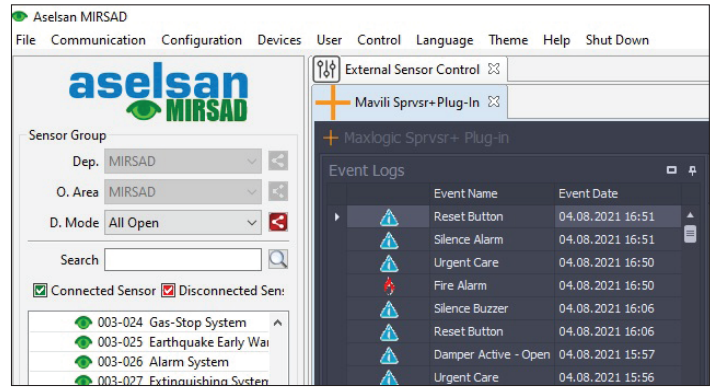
Aselsan MIRSAD

File Communication Configuration Devices User Control Language Theme Help Shut Down

aselsan MIRSAD

Sensor Group

Dep. MIRSAD

O. Area MIRSAD

D. Mode All Open

Search

Connected Sensor Disconnected Sens

003-024 Gas-Stop System
003-025 Earthquake Early War
003-026 Alarm System
003-027 Extinguishing System

External Sensor Control ☒

Mavili Sprvsr+ Plug-In ☒

Maxlogic Sprvsr+ Plug-in

Event Logs

| | Event Name | Event Date |
|---|---|---|
| | Reset Button | 04.08.2021 16:51 |
| | Silence Alarm | 04.08.2021 16:51 |
| | Urgent Care | 04.08.2021 16:50 |
| | Fire Alarm | 04.08.2021 16:50 |
| | Silence Buzzer | 04.08.2021 16:06 |
| | Reset Button | 04.08.2021 16:06 |
| | Damper Active - Open | 04.08.2021 15:57 |
| | Urgent Care | 04.08.2021 15:56 |